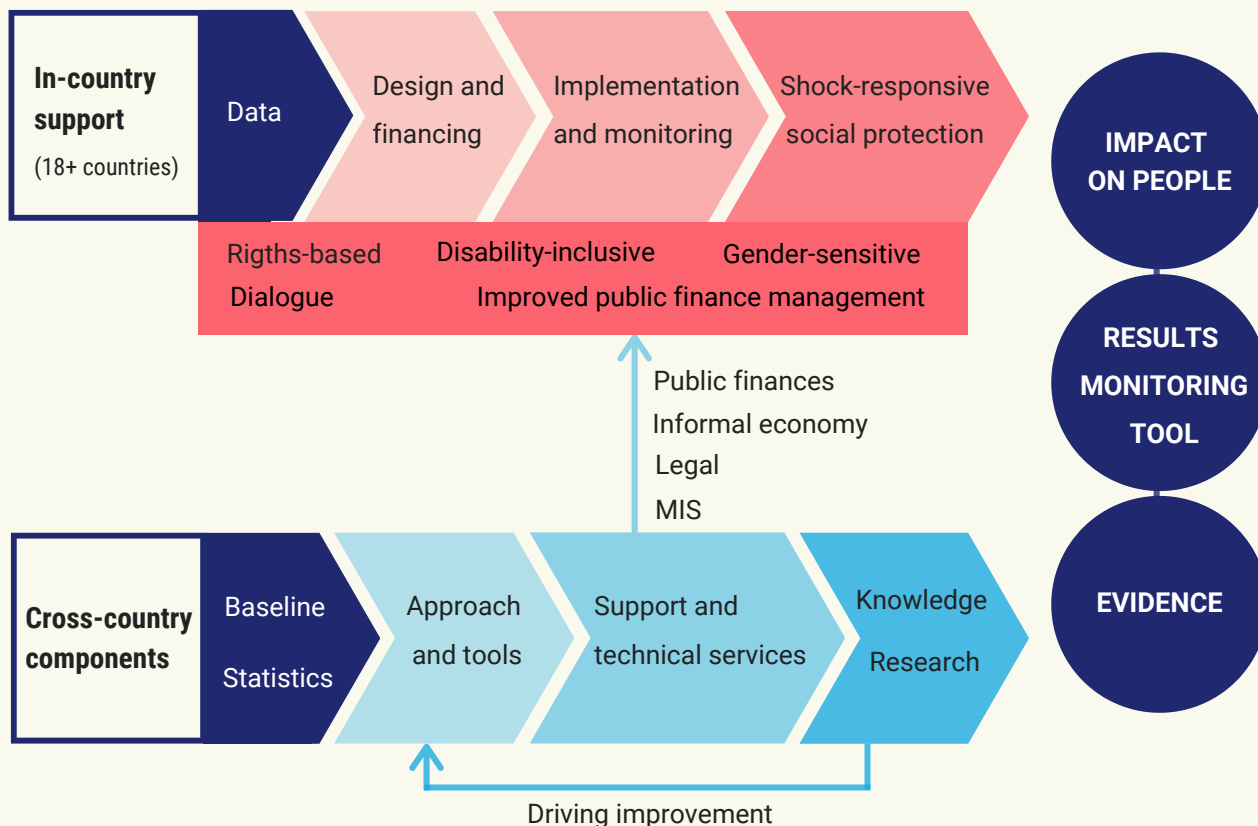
In-country support
(18+ countries)

Data

Design and financing

Implementation and monitoring

Shock-responsive social protection

Rigths-based
Disability-inclusive
Gender-sensitive
Dialogue
Improved public finance management

IMPACT ON PEOPLE

RESULTS MONITORING TOOL

EVIDENCE

Public finances
Informal economy
Legal
MIS

Cross-country components

Baseline
Statistics

Approach and tools

Support and technical services

Knowledge
Research

Driving improvement